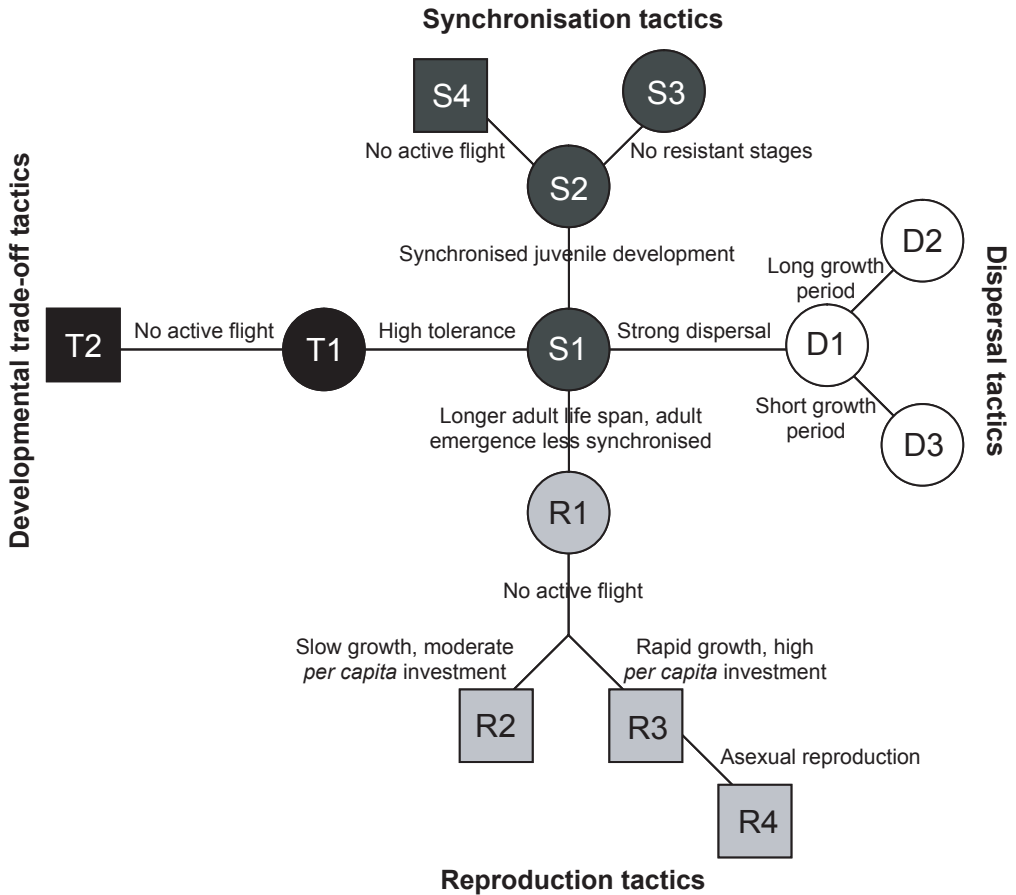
Synchronisation tactics

S4

S3

No active flight

No resistant stages

S2

Developmental trade-off tactics

Synchronised juvenile development

D2

Long growth period

Dispersal tactics

T2

No active flight

T1

High tolerance

S1

Strong dispersal

D1

Longer adult life span, adult emergence less synchronised

Short growth period

D3

R1

No active flight

Slow growth, moderate *per capita* investment

Rapid growth, high *per capita* investment

R2

R3

Asexual reproduction

R4

Reproduction tactics